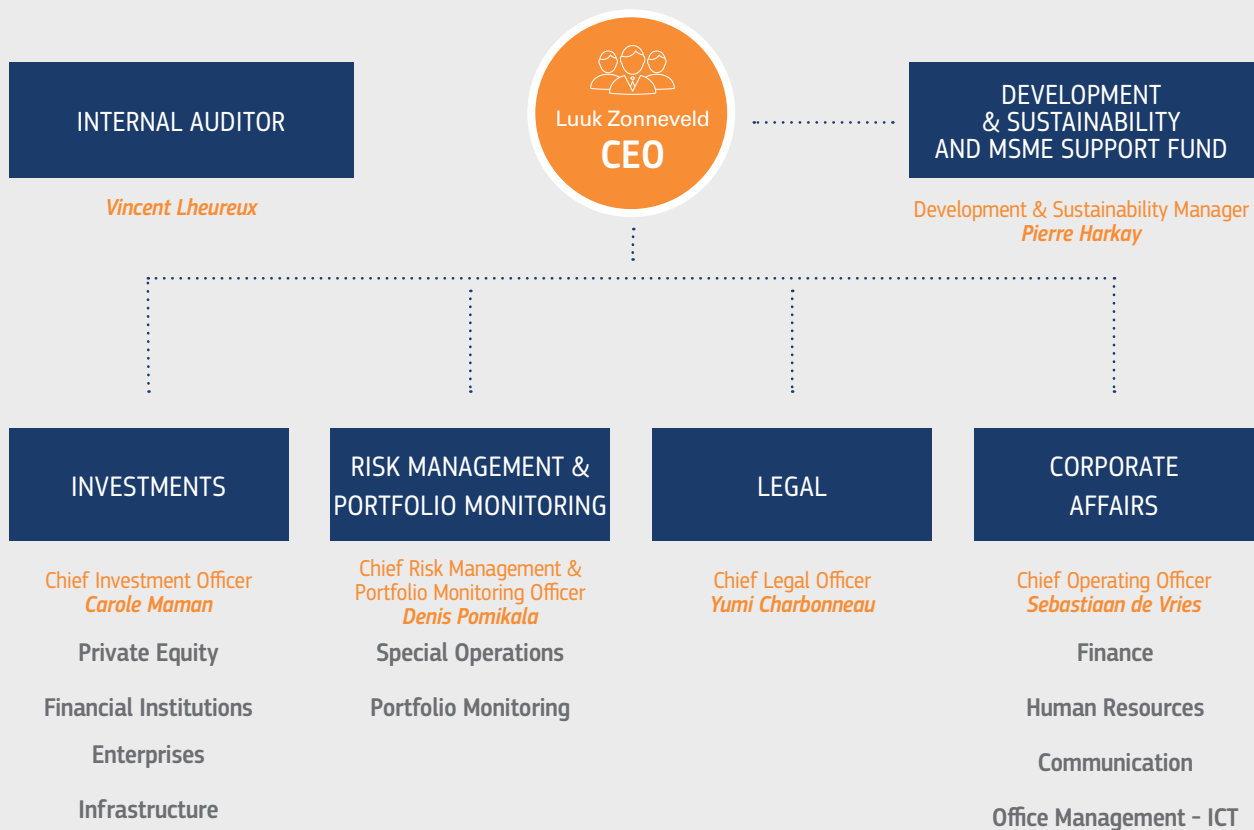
INTERNAL AUDITOR

Vincent Lheureux

Luuk Zonneveld
CEO

DEVELOPMENT & SUSTAINABILITY AND MSME SUPPORT FUND

Development & Sustainability Manager
Pierre Harkay

INVESTMENTS

Chief Investment Officer
Carole Maman

Private Equity

Financial Institutions

Enterprises

Infrastructure

RISK MANAGEMENT & PORTFOLIO MONITORING

Chief Risk Management & Portfolio Monitoring Officer
Denis Pomikala

Special Operations

Portfolio Monitoring

LEGAL

Chief Legal Officer
Yumi Charbonneau

CORPORATE AFFAIRS

Chief Operating Officer
Sebastiaan de Vries

Finance

Human Resources

Communication

Office Management - ICT